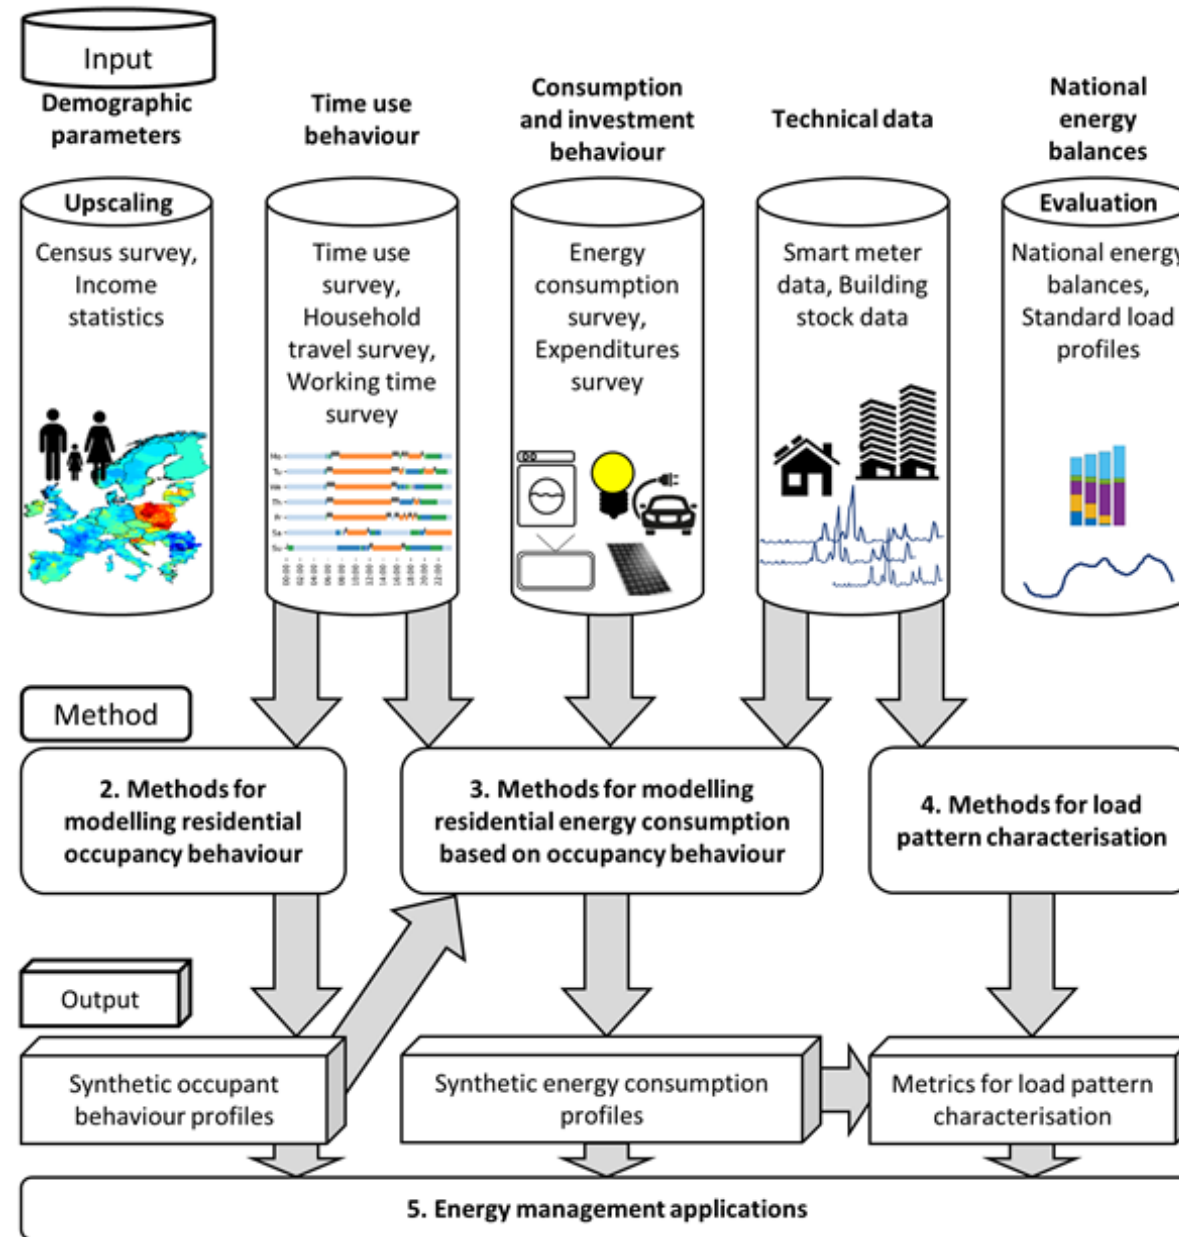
Input

Demographic parameters

Time use behaviour

Consumption and investment behaviour

Technical data

National energy balances

Upscaling

Census survey, Income statistics

Time use survey, Household travel survey, Working time survey

Energy consumption survey, Expenditures survey

Smart meter data, Building stock data

Evaluation

National energy balances, Standard load profiles

Method

2. Methods for modelling residential occupancy behaviour

3. Methods for modelling residential energy consumption based on occupancy behaviour

4. Methods for load pattern characterisation

Output

Synthetic occupant behaviour profiles

Synthetic energy consumption profiles

Metrics for load pattern characterisation

5. Energy management applications